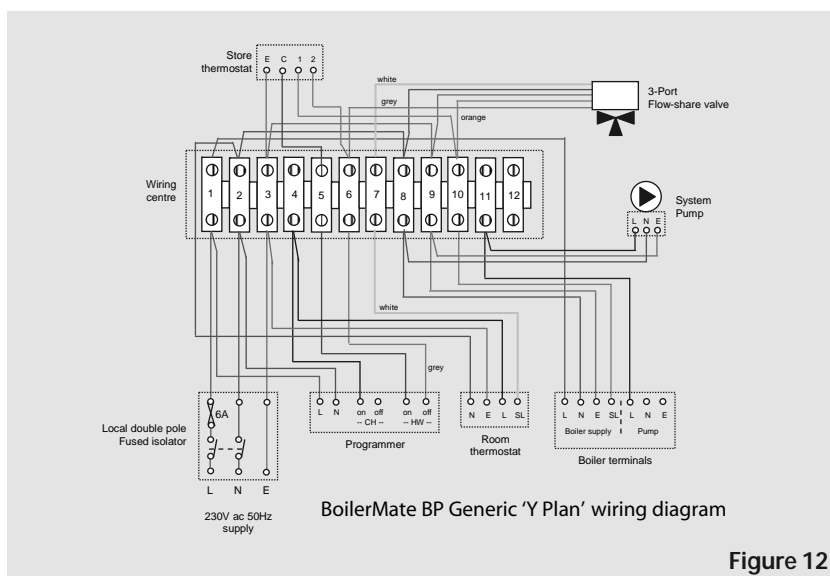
Store thermostat
E C 1 2

white
grey
orange

3-Port Flow-share valve

Wiring centre
1 2 3 4 5 6 7 8 9 10 11 12

System Pump
L N E

white

grey

Local double pole Fused isolator
6A
L N E
230V ac 50Hz supply

L N on off on off
– CH – – HW –
Programmer

N E L SL
Room thermostat

L N E SL L N E
Boiler supply Pump
Boiler terminals

BoilerMate BP Generic 'Y Plan' wiring diagram

Figure 12